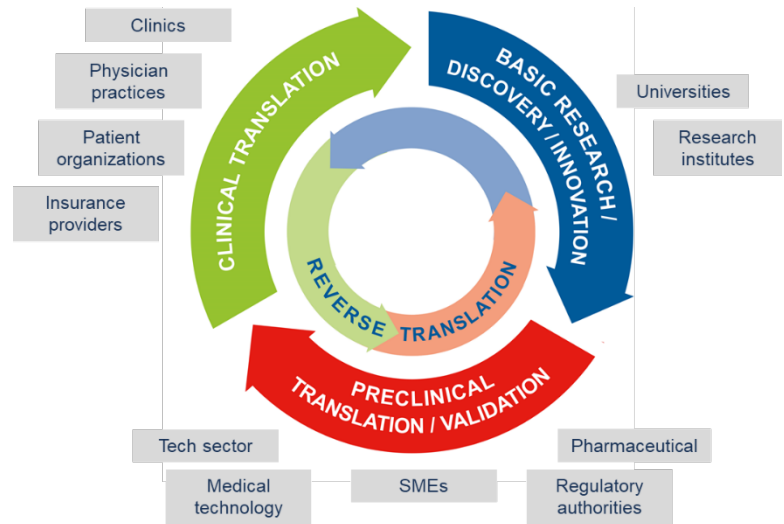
Clinics

Physician practices

Patient organizations

Insurance providers

CLINICAL TRANSLATION

BASIC RESEARCH / DISCOVERY / INNOVATION

Universities

Research institutes

REVERSE TRANSLATION

PRECLINICAL TRANSLATION / VALIDATION

Tech sector

Medical technology

SMEs

Pharmaceutical

Regulatory authorities